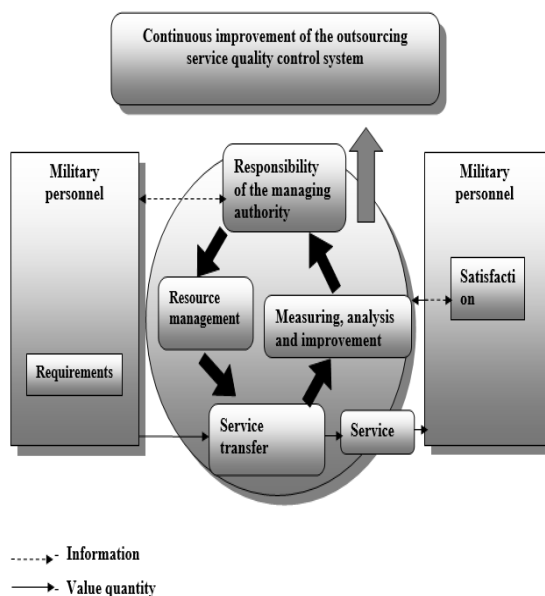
Continuous improvement of the outsourcing service quality control system

Military personnel

Responsibility of the managing authority

Military personnel

Resource management

Measuring, analysis and improvement

Satisfacti on

Requirements

Service transfer

Service

- Information

- Value quantity